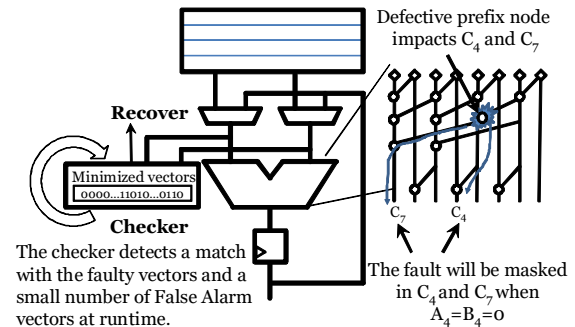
Defective prefix node impacts $C_4$ and $C_7$

Recover

Minimized vectors
0000...11010...0110

Checker

The checker detects a match with the faulty vectors and a small number of False Alarm vectors at runtime.

$C_7$

$C_4$

The fault will be masked in $C_4$ and $C_7$ when $A_4$=$B_4$=o